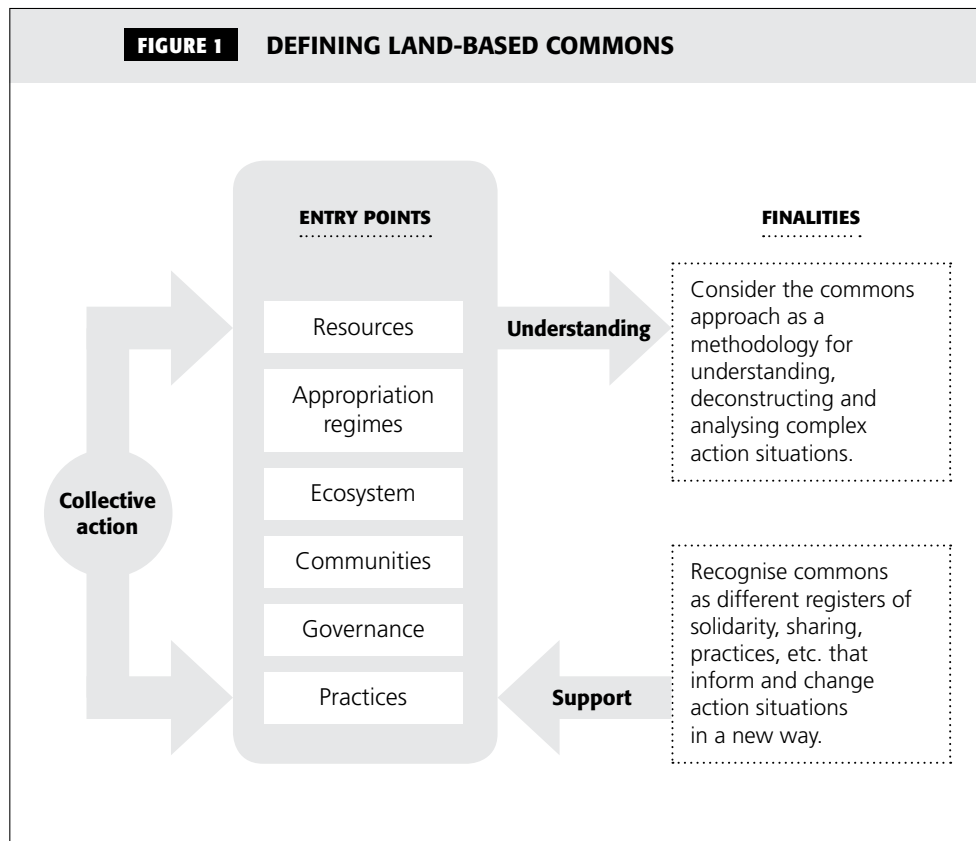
FIGURE 1 DEFINING LAND-BASED COMMONS

ENTRY POINTS

FINALITIES

Resources

Appropriation regimes

Ecosystem

Communities

Governance

Practices

Understanding

Consider the commons approach as a methodology for understanding, deconstructing and analysing complex action situations.

Collective action

Recognise commons as different registers of solidarity, sharing, practices, etc. that inform and change action situations in a new way.

Support